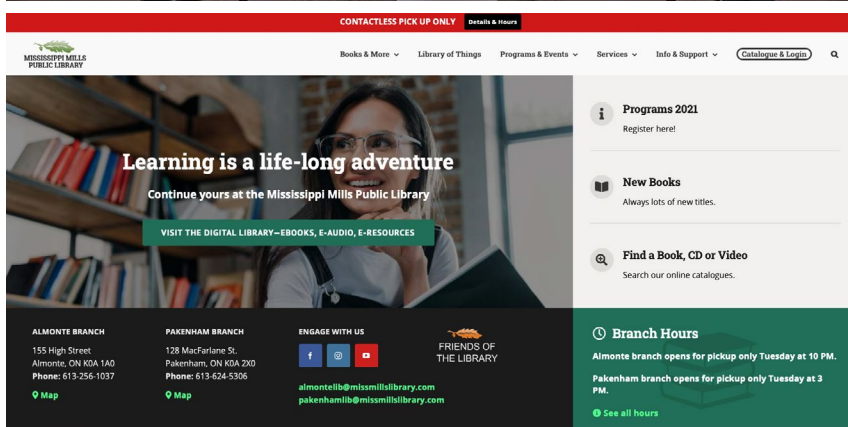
CONTACTLESS PICK UP ONLY Details & Hours

MISSISSIPPI MILLS PUBLIC LIBRARY

Books & More ⌄ Library of Things Programs & Events ⌄ Services ⌄ Info & Support ⌄ Catalogue & Login

Learning is a life-long adventure

Continue yours at the Mississippi Mills Public Library

VISIT THE DIGITAL LIBRARY—EBOOKS, E-AUDIO, E-RESOURCES

Programs 2021
Register here!

New Books
Always lots of new titles.

Find a Book, CD or Video
Search our online catalogues.

ALMONTE BRANCH
155 High Street
Almonte, ON K0A 1A0
Phone: 613-256-1037
Map

PAKENHAM BRANCH
128 MacFarlane St.
Pakenham, ON K0A 2X0
Phone: 613-624-5306
Map

ENGAGE WITH US

FRIENDS OF THE LIBRARY

almontelib@missmillslibrary.com
pakenhamlib@missmillslibrary.com

Branch Hours
Almonte branch opens for pickup only Tuesday at 10 PM.
Pakenham branch opens for pickup only Tuesday at 3 PM.
See all hours